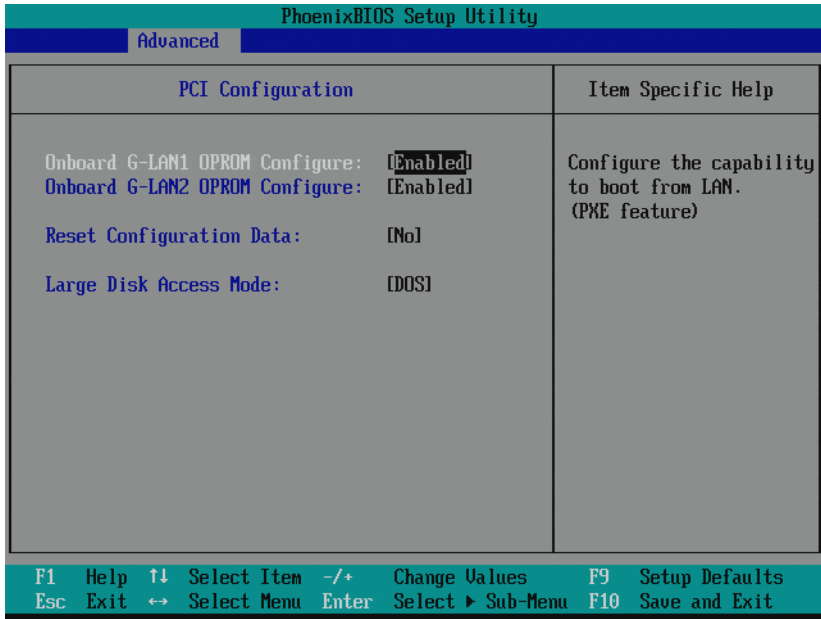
PhoenixBIOS Setup Utility

Advanced

PCI Configuration

Item Specific Help

Onboard G-LAN1 OPROM Configure: [Enabled]
Onboard G-LAN2 OPROM Configure: [Enabled]

Reset Configuration Data: [No]

Large Disk Access Mode: [DOS]

Configure the capability to boot from LAN. (PXE feature)

F1 Help ↑↓ Select Item -/+ Change Values F9 Setup Defaults
Esc Exit ↔ Select Menu Enter Select ▸ Sub-Menu F10 Save and Exit